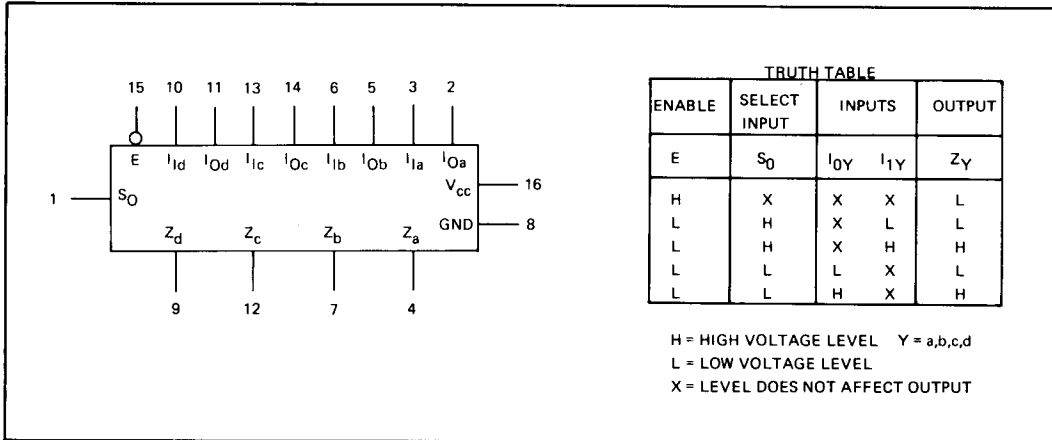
15 10 11 13 14 6 5 3 2

E $I_{Id}$ $I_{Od}$ $I_{Ic}$ $I_{Oc}$ $I_{Ib}$ $I_{Ob}$ $I_{Ia}$ $I_{Oa}$

1 $S_O$

$V_{cc}$ 16

GND 8

$Z_d$ $Z_c$ $Z_b$ $Z_a$

9 12 7 4

TRUTH TABLE

| ENABLE | SELECT INPUT | INPUTS | | OUTPUT |
|---|---|---|---|---|
| E | $S_0$ | $I_{0Y}$ | $I_{1Y}$ | $Z_Y$ |
| H | X | X | X | L |
| L | H | X | L | L |
| L | H | X | H | H |
| L | L | L | X | L |
| L | L | H | X | H |

H = HIGH VOLTAGE LEVEL Y = a,b,c,d
L = LOW VOLTAGE LEVEL
X = LEVEL DOES NOT AFFECT OUTPUT